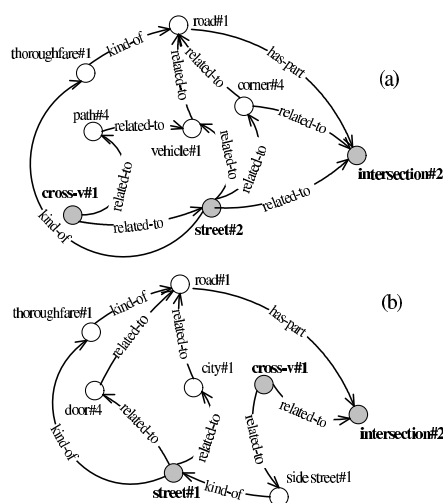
road#1
thoroughfare#1
kind-of
has-part
(a)
related-to
related-to
corner#4
path#4
related-to
vehicle#1
related-to
related-to
related-to
cross-v#1
related-to
intersection#2
related-to
related-to
kind-of
street#2

road#1
(b)
thoroughfare#1
kind-of
has-part
related-to
related-to
city#1
cross-v#1
door#4
related-to
related-to
related-to
intersection#2
kind-of
related-to
side street#1
street#1
kind-of